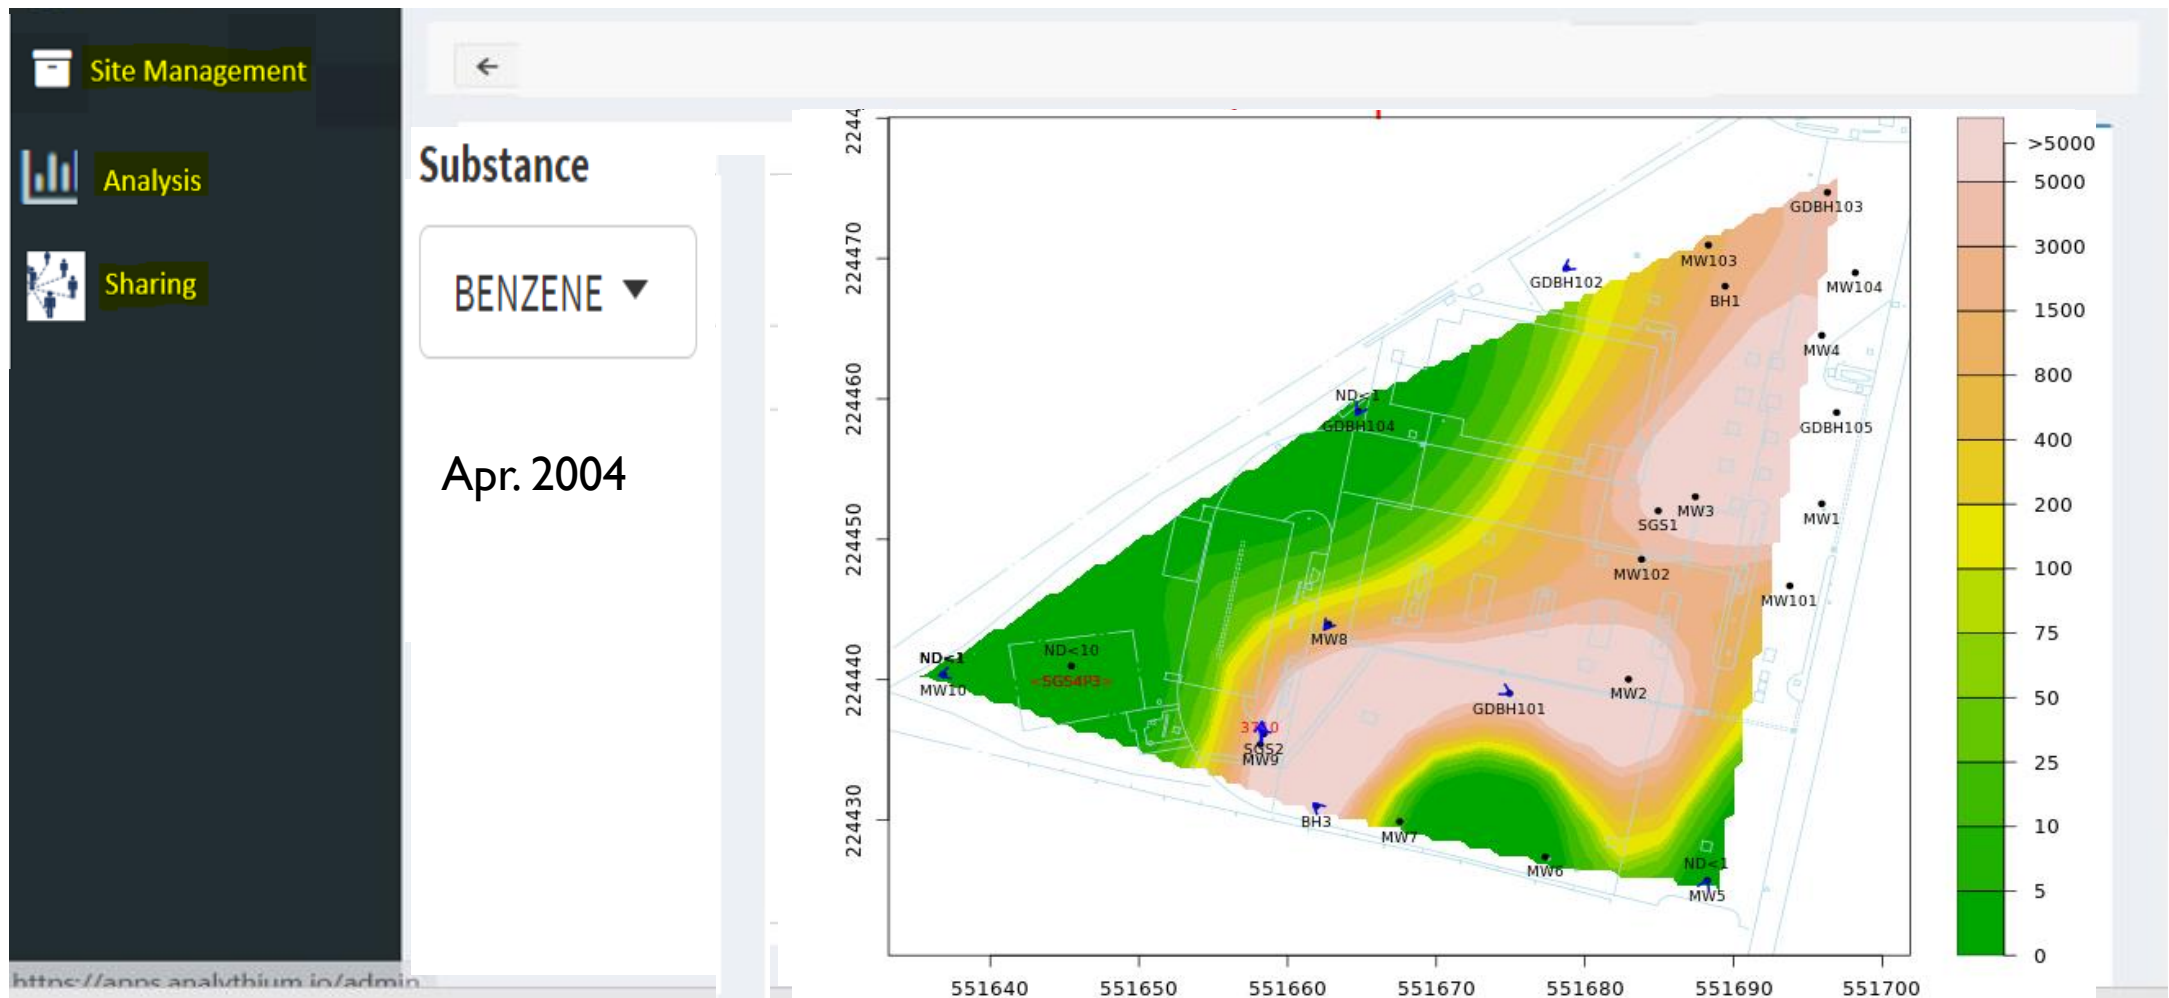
Site Management

Analysis

Sharing

Substance

BENZENE ▼

Apr. 2004

224470
224460
224450
224440
224430
551640 551650 551660 551670 551680 551690 551700

GDBH103
MW103
GDBH102
MW104
BH1
MW4
ND<1
GDBH104
GDBH105
SGS1
MW3
MW1
MW102
MW101
MW8
ND<1
ND<10
MW10
<SGS4P3>
GDBH101
MW2
3710
SGS2
MW9
BH3
MW7
MW6
ND<1
MW5

>5000
5000
3000
1500
800
400
200
100
75
50
25
10
5
0

https://apps.analythium.io/admin